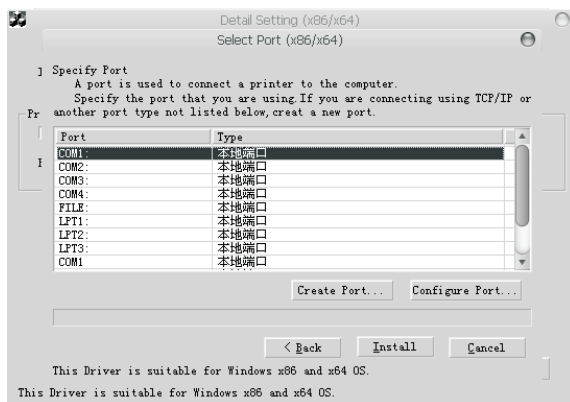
Detail Setting (x86/x64)

Select Port (x86/x64)

] Specify Port

A port is used to connect a printer to the computer.

Specify the port that you are using. If you are connecting using TCP/IP or another port type not listed below, creat a new port.

Pr

F

| Port | Type |
|---|---|
| COM1: | 本地端口 |
| COM2: | 本地端口 |
| COM3: | 本地端口 |
| COM4: | 本地端口 |
| FILE: | 本地端口 |
| LPT1: | 本地端口 |
| LPT2: | 本地端口 |
| LPT3: | 本地端口 |
| COM1 | 本地端口 |

Create Port...

Configure Port...

< Back

Install

Cancel

This Driver is suitable for Windows x86 and x64 OS.

This Driver is suitable for Windows x86 and x64 OS.